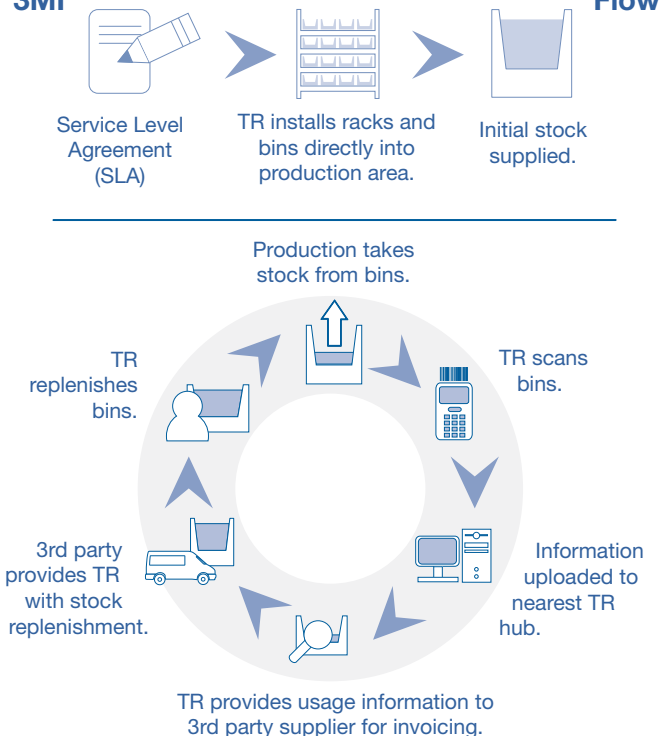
SMI

Flow

Service Level Agreement (SLA)

TR installs racks and bins directly into production area.

Initial stock supplied.

Production takes stock from bins.

TR scans bins.

Information uploaded to nearest TR hub.

TR provides usage information to 3rd party supplier for invoicing.

3rd party provides TR with stock replenishment.

TR replenishes bins.